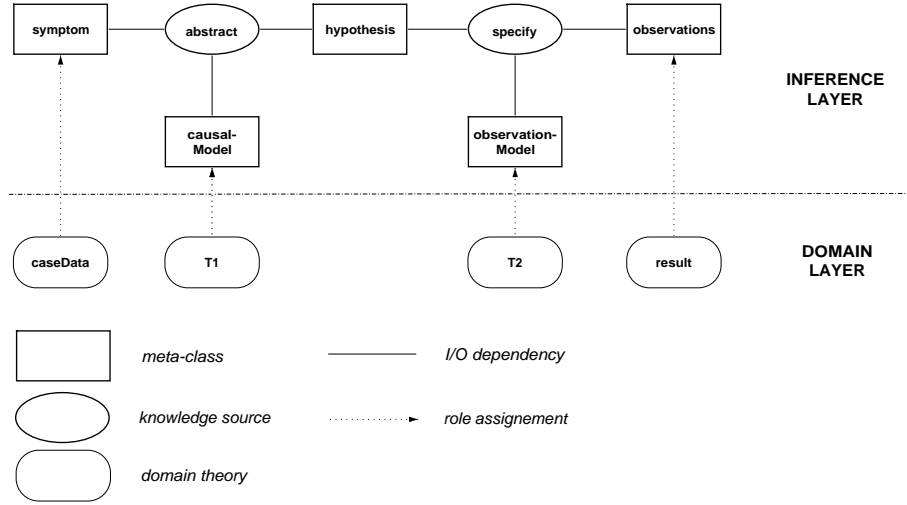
symptom

abstract

hypothesis

specify

observations

causal-Model

observation-Model

INFERENCE LAYER

caseData

T1

T2

result

DOMAIN LAYER

meta-class

I/O dependency

knowledge source

role assignement

domain theory